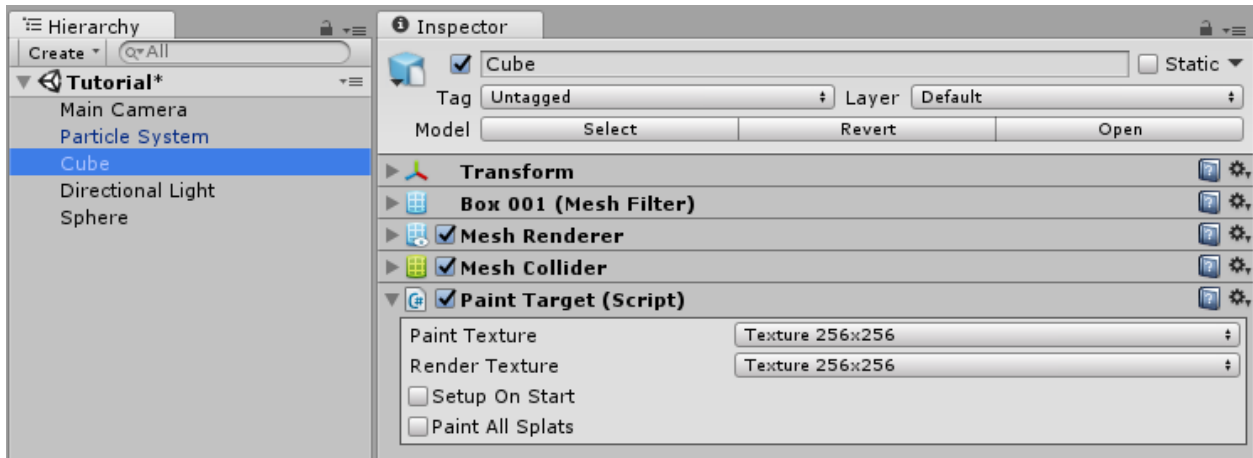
Hierarchy
Create ▾ Q▾All
Tutorial*
Main Camera
Particle System
Cube
Directional Light
Sphere

Inspector
Cube
Static
Tag Untagged
Layer Default
Model Select Revert Open
Transform
Box 001 (Mesh Filter)
Mesh Renderer
Mesh Collider
Paint Target (Script)
Paint Texture Texture 256x256
Render Texture Texture 256x256
Setup On Start
Paint All Splats